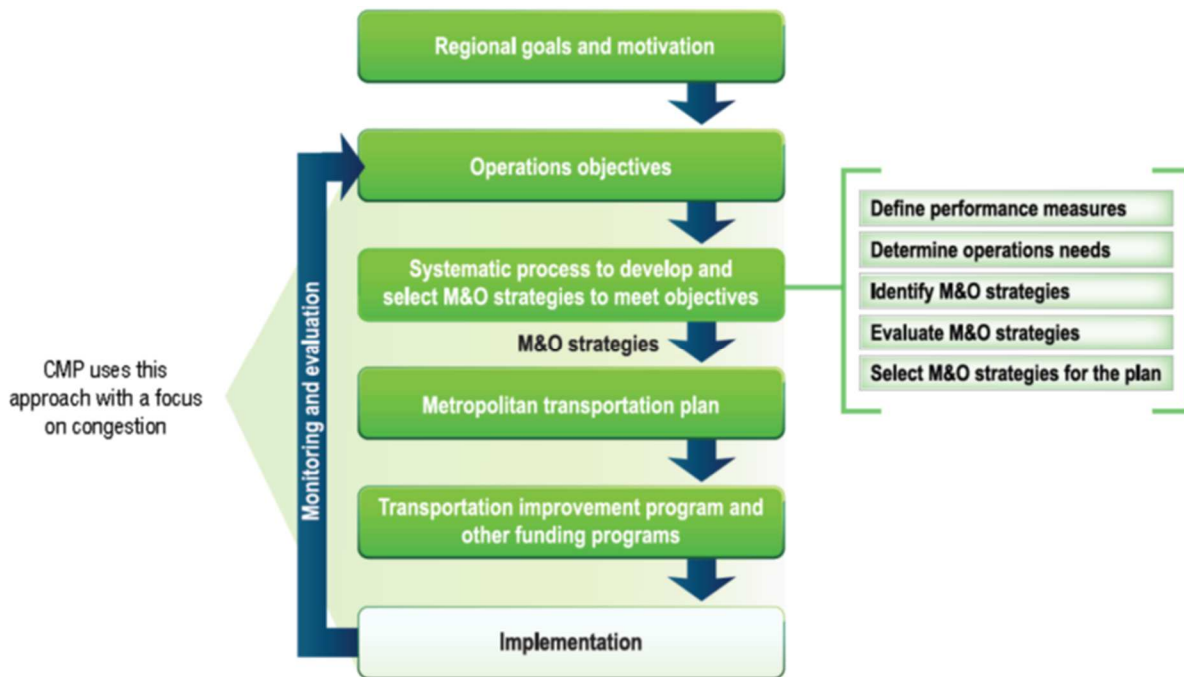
Regional goals and motivation

Operations objectives

Systematic process to develop and select M&O strategies to meet objectives

M&O strategies

Metropolitan transportation plan

Transportation improvement program and other funding programs

Implementation

Monitoring and evaluation

CMP uses this approach with a focus on congestion

Define performance measures

Determine operations needs

Identify M&O strategies

Evaluate M&O strategies

Select M&O strategies for the plan